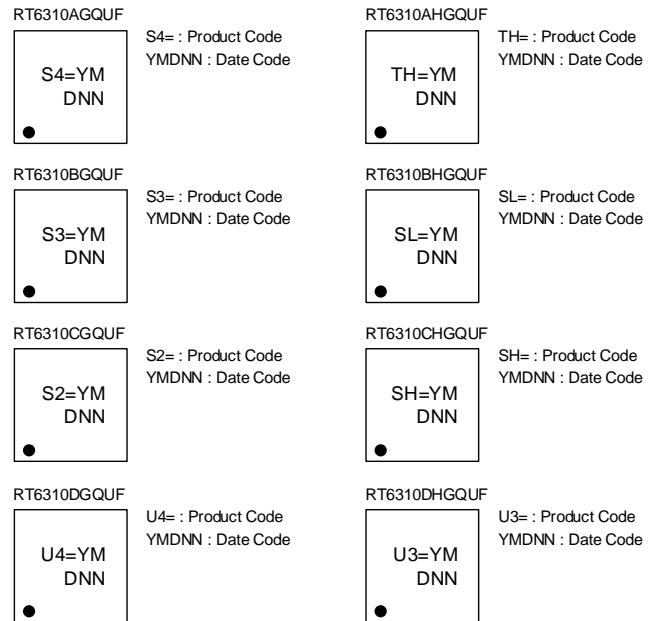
RT6310AGQUF

S4=YM
DNN

S4= : Product Code
YMDNN : Date Code

RT6310BGQUF

S3=YM
DNN

S3= : Product Code
YMDNN : Date Code

RT6310CGQUF

S2=YM
DNN

S2= : Product Code
YMDNN : Date Code

RT6310DGQUF

U4=YM
DNN

U4= : Product Code
YMDNN : Date Code

RT6310AHGQUF

TH=YM
DNN

TH= : Product Code
YMDNN : Date Code

RT6310BHGQUF

SL=YM
DNN

SL= : Product Code
YMDNN : Date Code

RT6310CHGQUF

SH=YM
DNN

SH= : Product Code
YMDNN : Date Code

RT6310DHGQUF

U3=YM
DNN

U3= : Product Code
YMDNN : Date Code